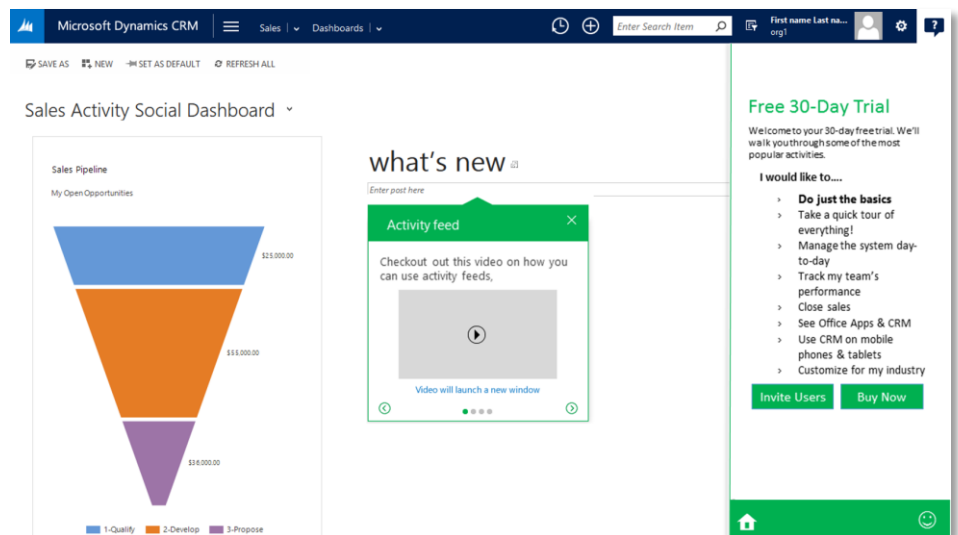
Microsoft Dynamics CRM

Sales | Dashboards |

Enter Search Item

First name Last na...
org1

?

SAVE AS NEW SET AS DEFAULT REFRESH ALL

Sales Activity Social Dashboard

Sales Pipeline

My Open Opportunities

$25,000.00

$55,000.00

$36,000.00

1-Qualify 2-Develop 3-Propose

what's new

Enter post here

Activity feed

Checkout out this video on how you can use activity feeds,

Video will launch a new window

Free 30-Day Trial

Welcome to your 30-day free trial. We'll walk you through some of the most popular activities.

I would like to....

› Do just the basics
› Take a quick tour of everything!
› Manage the system day-to-day
› Track my team's performance
› Close sales
› See Office Apps & CRM
› Use CRM on mobile phones & tablets
› Customize for my industry

Invite Users

Buy Now